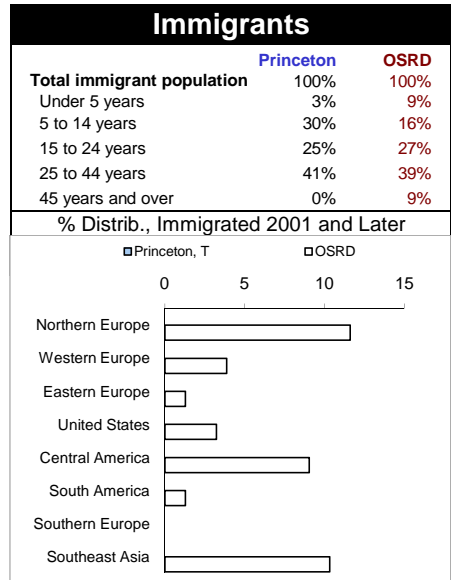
Immigrants

|  | Princeton | OSRD |
|---|---|---|
| Total immigrant population | 100% | 100% |
| Under 5 years | 3% | 9% |
| 5 to 14 years | 30% | 16% |
| 15 to 24 years | 25% | 27% |
| 25 to 44 years | 41% | 39% |
| 45 years and over | 0% | 9% |

% Distrib., Immigrated 2001 and Later

Princeton, T
OSRD

0
5
10
15

Northern Europe
Western Europe
Eastern Europe
United States
Central America
South America
Southern Europe
Southeast Asia